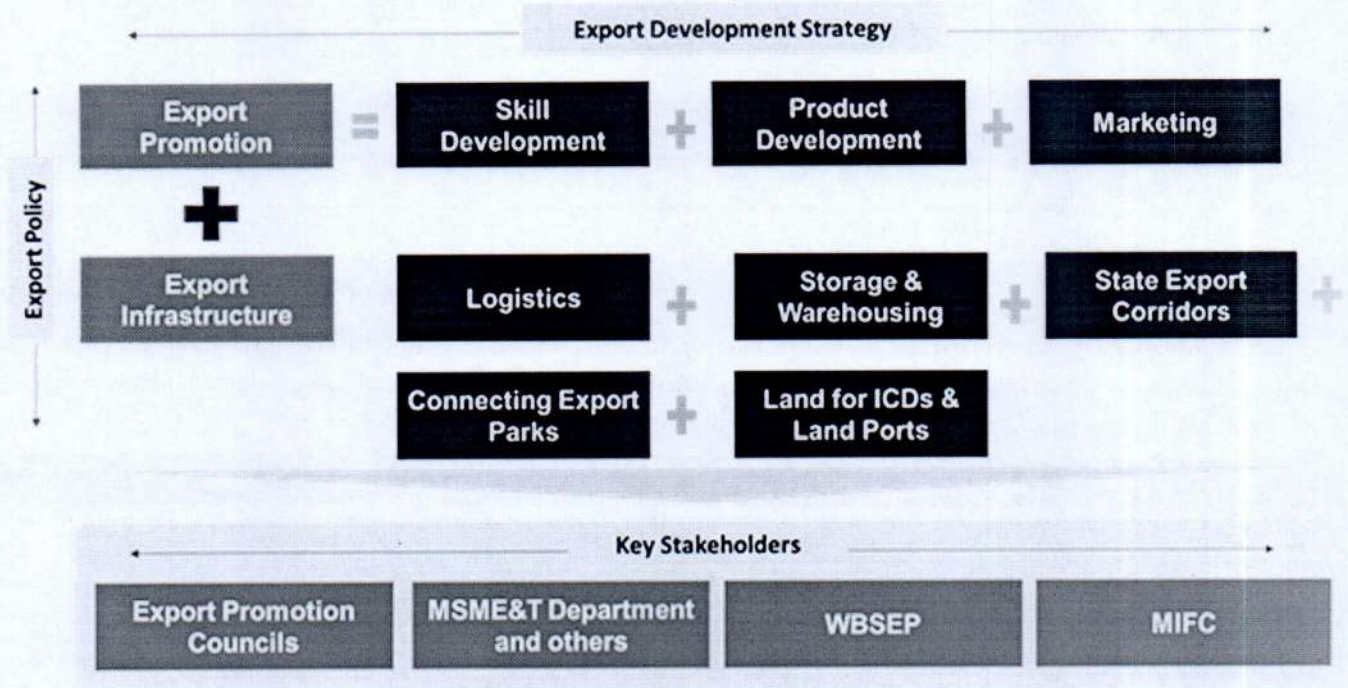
Export Development Strategy

Export Policy

Export Promotion = Skill Development + Product Development + Marketing

+

Export Infrastructure

Logistics + Storage & Warehousing + State Export Corridors +

Connecting Export Parks + Land for ICDs & Land Ports

Key Stakeholders

Export Promotion Councils

MSME&T Department and others

WBSEP

MIFC